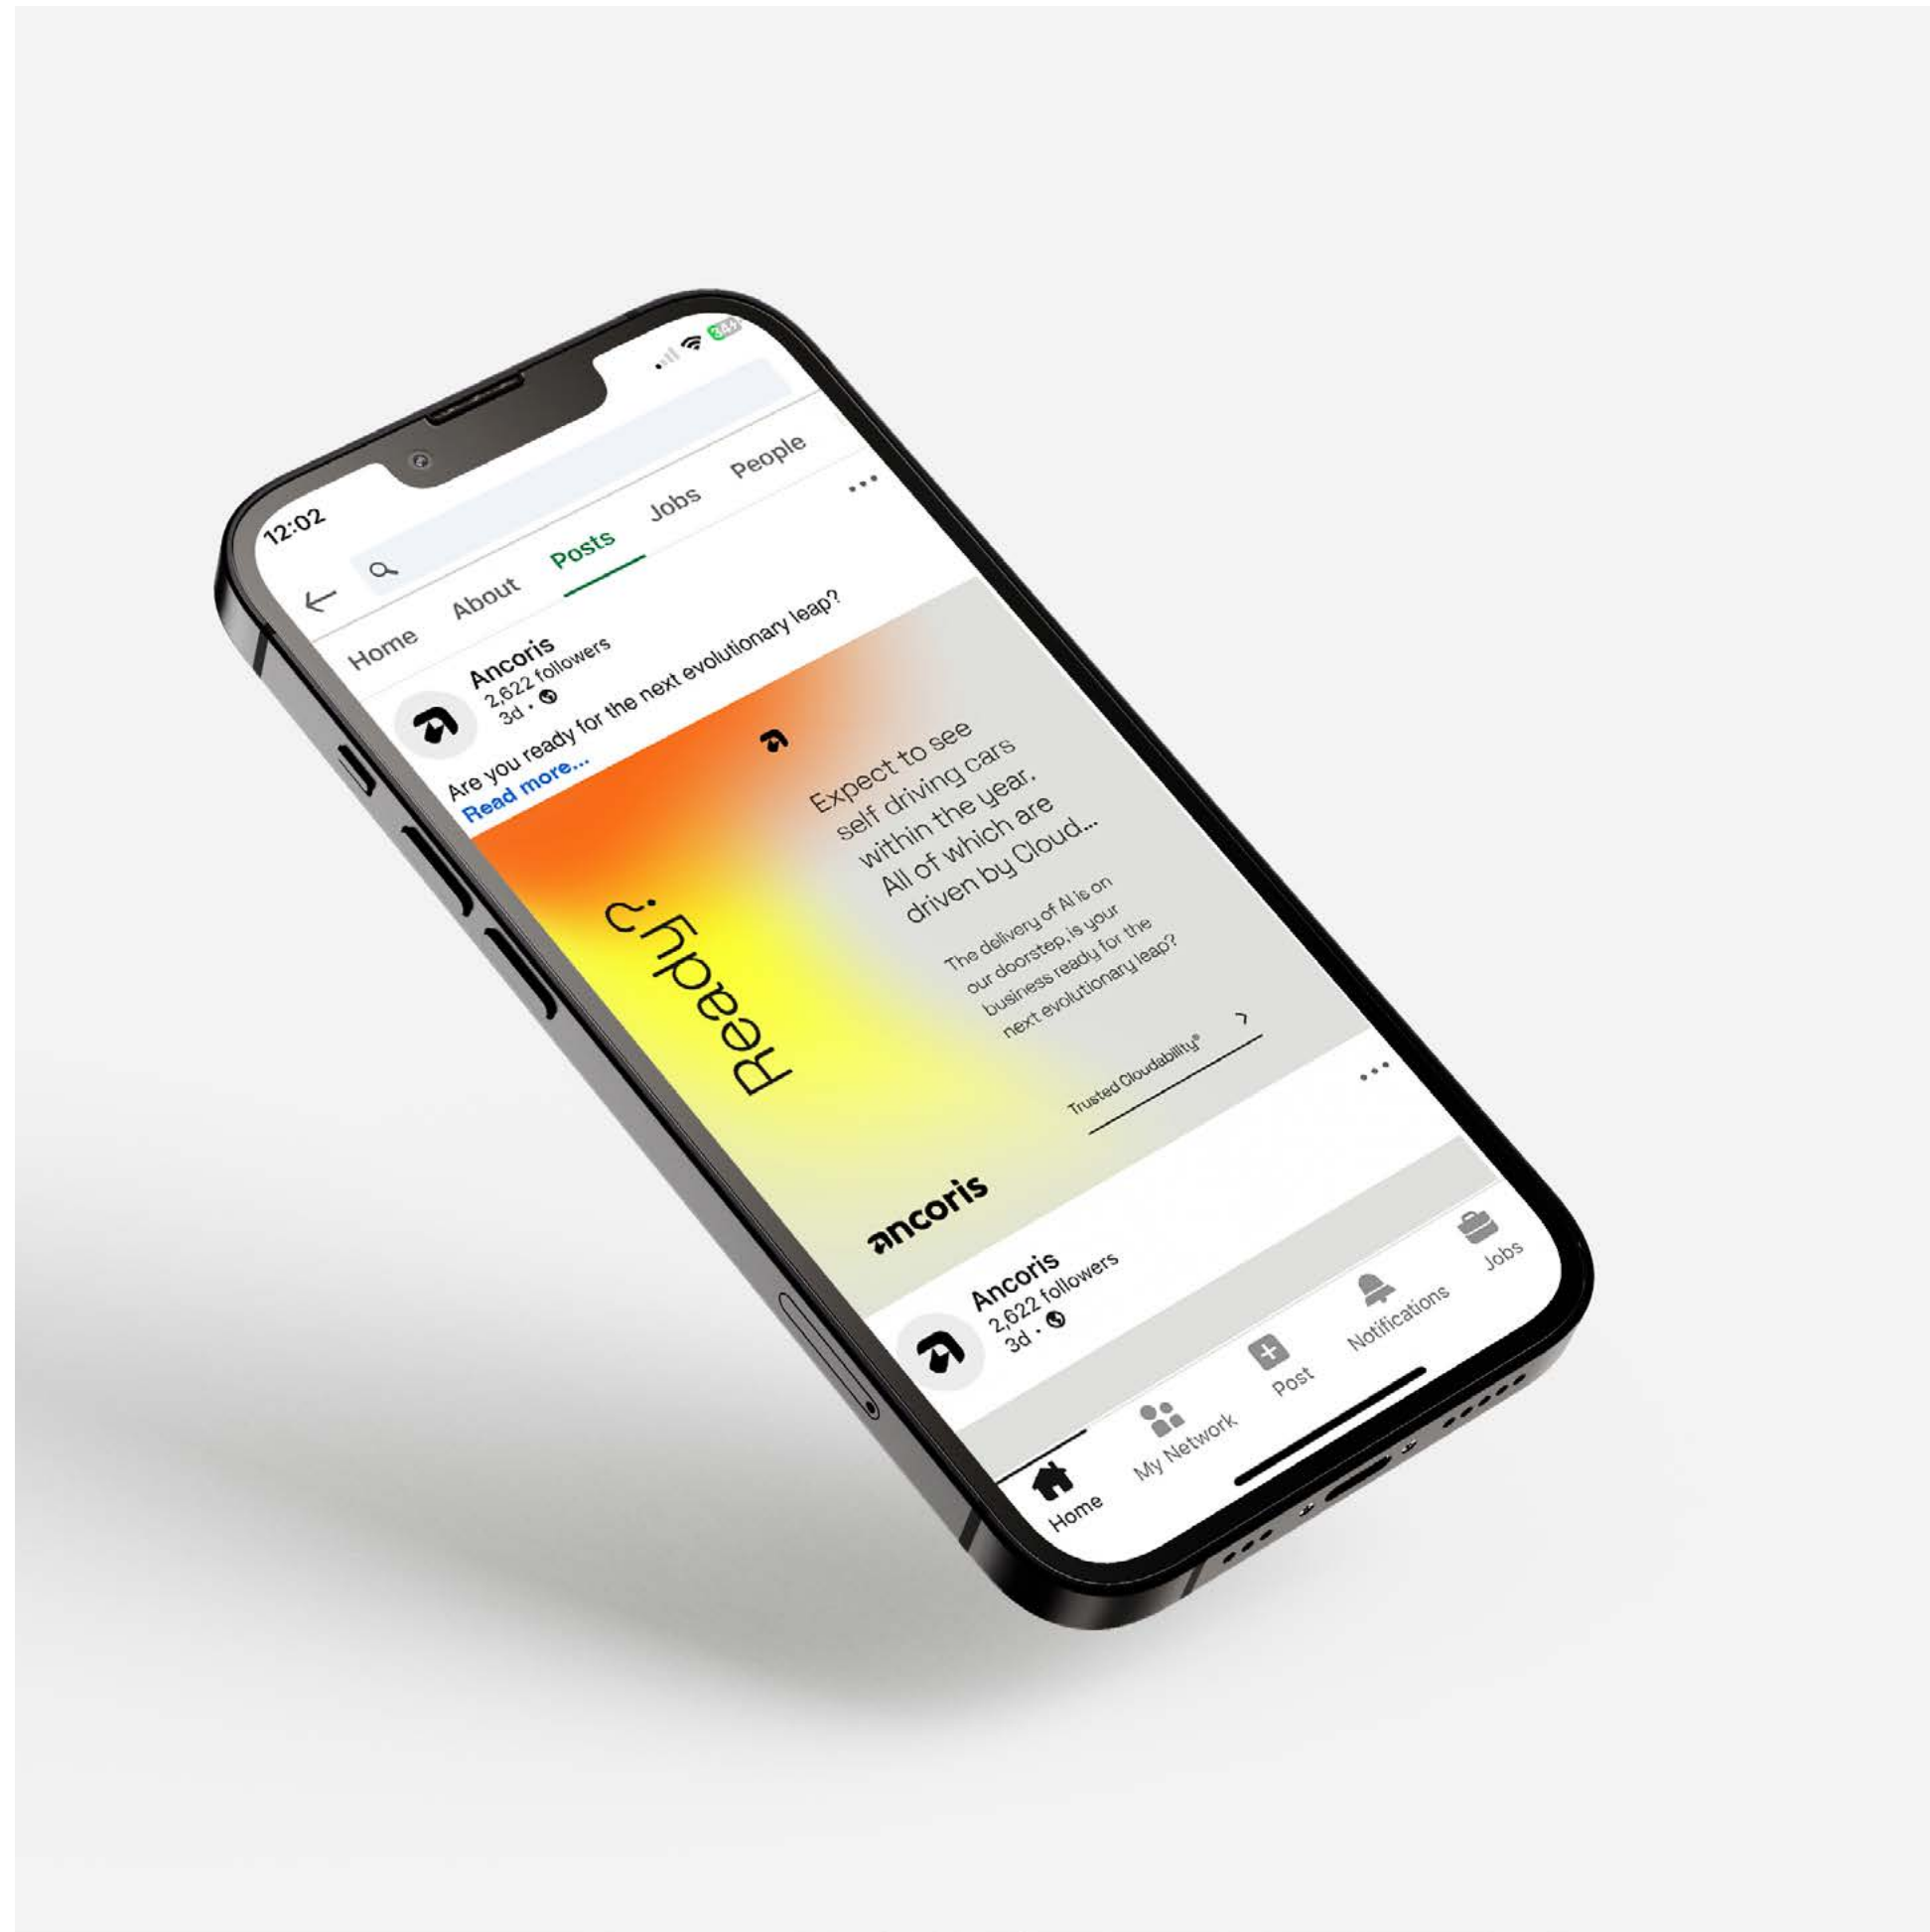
12:02

Home About Posts Jobs People

Ancoris
2,622 followers
3d •

Are you ready for the next evolutionary leap?
Read more...

Ready?

Expect to see self driving cars within the year. All of which are driven by Cloud...

The delivery of AI is on our doorstep, is your business ready for the next evolutionary leap?

Trusted Cloudability®

ancoris

Ancoris
2,622 followers
3d •

Home My Network Post Notifications Jobs